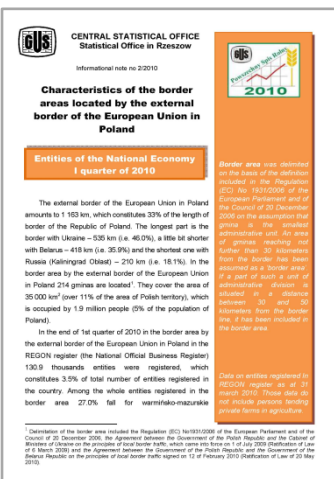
GUS

CENTRAL STATISTICAL OFFICE
Statistical Office in Rzeszow

Informational note no 2/2010

Characteristics of the border areas located by the external border of the European Union in Poland

Przemyskiej Sejm Rzeszów
2010

Entities of the National Economy
I quarter of 2010

The external border of the European Union in Poland amounts to 1 163 km, which constitutes 33% of the length of border of the Republic of Poland. The longest part is the border with Ukraine – 535 km (i.e. 46.0%), a little bit shorter with Belarus – 418 km (i.e. 35.9%) and the shortest one with Russia (Kaliningrad Oblast) – 210 km (i.e. 18.1%). In the border area by the external border of the European Union in Poland 214 gminas are located$^1$. They cover the area of 35 000 km$^2$ (over 11% of the area of Polish territory), which is occupied by 1.9 million people (5% of the population of Poland).

In the end of 1st quarter of 2010 in the border area by the external border of the European Union in Poland in the REGON register (the National Official Business Register) 130.9 thousands entities were registered, which constitutes 3.5% of total number of entities registered in the country. Among the whole entities registered in the border area 27.0% fall for warmińsko-mazurskie

Border area was delimited on the basis of the definition included in the Regulation (EC) No 1931/2006 of the European Parliament and of the Council of 20 December 2006 on the assumption that gmina is the smallest administrative unit. An area of gminas reaching not further than 30 kilometers from the border has been assumed as a border area. If a part of such a unit of administrative division is situated in a distance between 30 and 50 kilometers from the border line, it has been included in the border area.

Data on entities registered in REGON register as at 31 march 2010. Those data do not include persons tending private farms in agriculture.

$^1$ Delimitation of the border area included the Regulation (EC) No1931/2006 of the European Parliament and of the Council of 20 December 2006, the Agreement between the Government of the Polish Republic and the Cabinet of Ministers of Ukraine on the principles of local border traffic, which came into force on 1 of July 2009 (Ratification of Law of 6 March 2009) and the Agreement between the Government of the Polish Republic and the Government of the Belarus Republic on the principles of local border traffic signed on 12 of February 2010 (Ratification of Law of 20 May 2010).